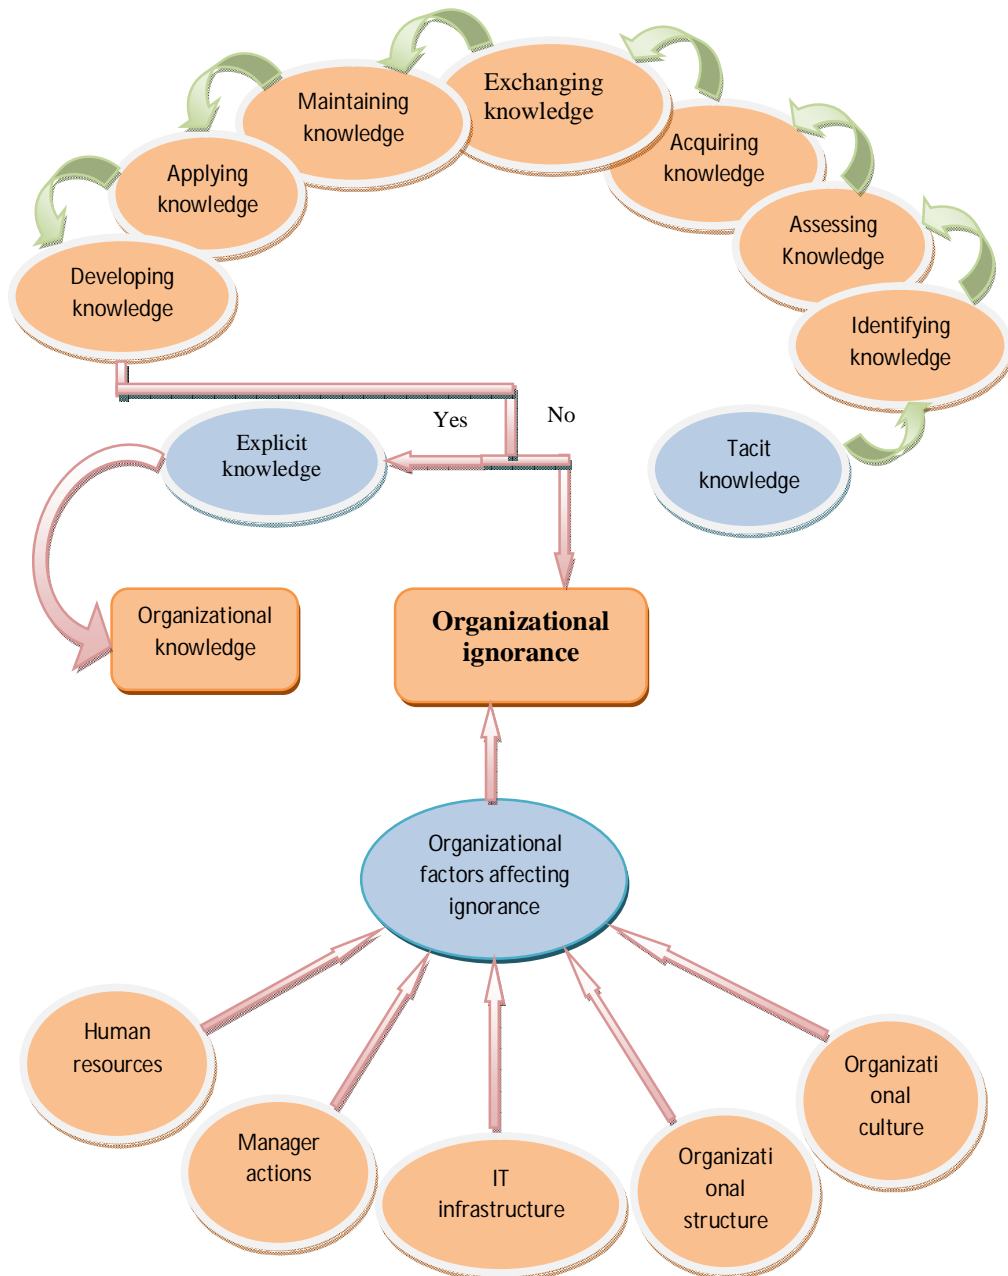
Exchanging knowledge

Maintaining knowledge

Acquiring knowledge

Applying knowledge

Assessing Knowledge

Developing knowledge

Identifying knowledge

Yes

No

Explicit knowledge

Tacit knowledge

Organizational knowledge

Organizational ignorance

Organizational factors affecting ignorance

Human resources

Manager actions

IT infrastructure

Organizati onal structure

Organizati onal culture